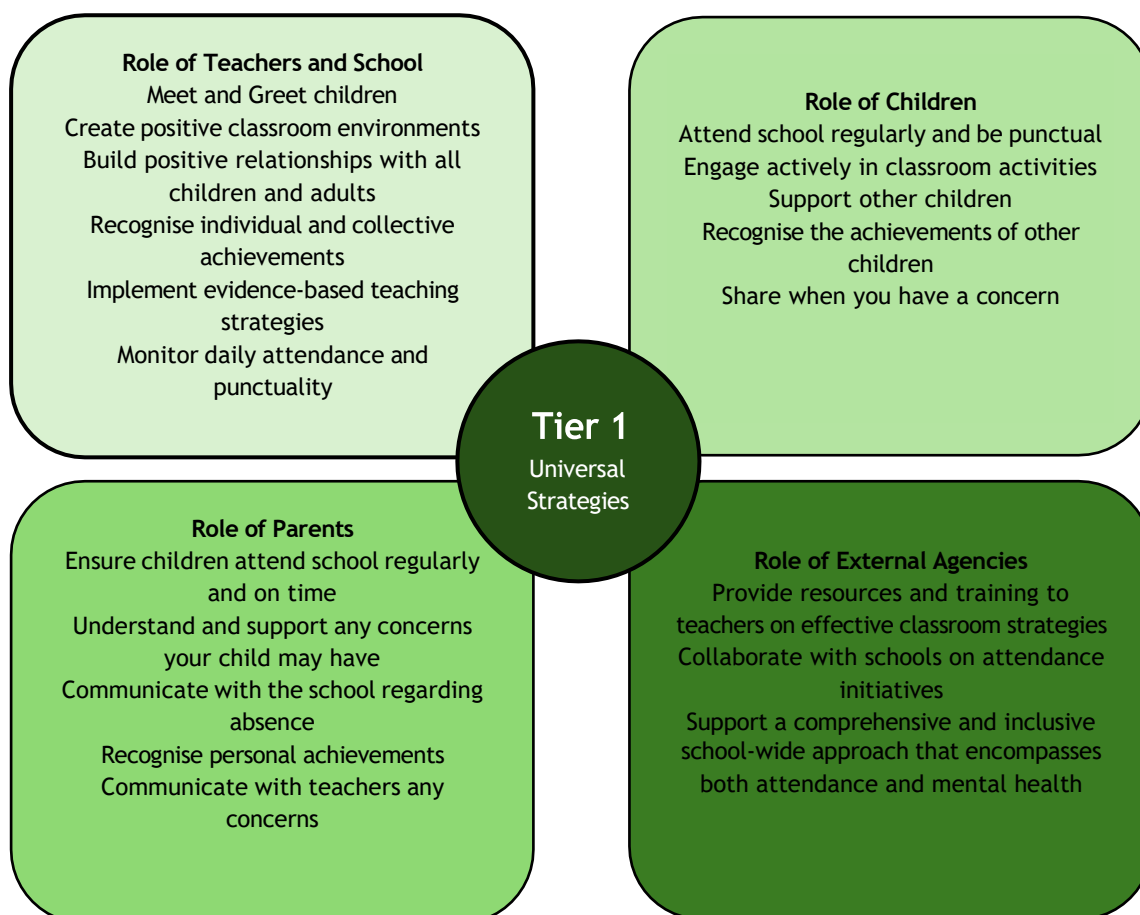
Role of Teachers and School
Meet and Greet children
Create positive classroom environments
Build positive relationships with all children and adults
Recognise individual and collective achievements
Implement evidence-based teaching strategies
Monitor daily attendance and punctuality

Role of Children
Attend school regularly and be punctual
Engage actively in classroom activities
Support other children
Recognise the achievements of other children
Share when you have a concern

Tier 1
Universal Strategies

Role of Parents
Ensure children attend school regularly and on time
Understand and support any concerns your child may have
Communicate with the school regarding absence
Recognise personal achievements
Communicate with teachers any concerns

Role of External Agencies
Provide resources and training to teachers on effective classroom strategies
Collaborate with schools on attendance initiatives
Support a comprehensive and inclusive school-wide approach that encompasses both attendance and mental health